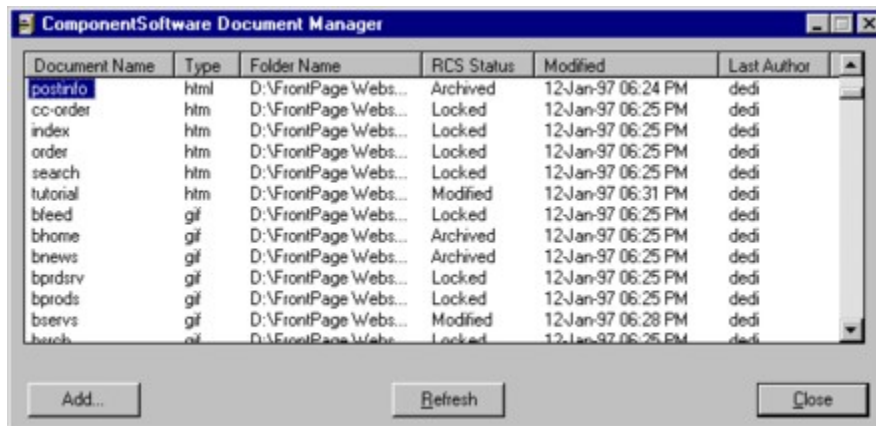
ComponentSoftware Document Manager

| Document Name | Type | Folder Name | RCS Status | Modified | Last Author |
|---|---|---|---|---|---|
| postinfo | html | D:\FrontPage Webs... | Archived | 12-Jan-97 06:24 PM | dedi |
| cc-order | htm | D:\FrontPage Webs... | Locked | 12-Jan-97 06:25 PM | dedi |
| index | htm | D:\FrontPage Webs... | Locked | 12-Jan-97 06:25 PM | dedi |
| order | htm | D:\FrontPage Webs... | Locked | 12-Jan-97 06:25 PM | dedi |
| search | htm | D:\FrontPage Webs... | Locked | 12-Jan-97 06:25 PM | dedi |
| tutorial | htm | D:\FrontPage Webs... | Modified | 12-Jan-97 06:31 PM | dedi |
| bfeed | gif | D:\FrontPage Webs... | Locked | 12-Jan-97 06:25 PM | dedi |
| bhome | gif | D:\FrontPage Webs... | Archived | 12-Jan-97 06:25 PM | dedi |
| bnews | gif | D:\FrontPage Webs... | Archived | 12-Jan-97 06:25 PM | dedi |
| bprdsrv | gif | D:\FrontPage Webs... | Locked | 12-Jan-97 06:25 PM | dedi |
| bprods | gif | D:\FrontPage Webs... | Locked | 12-Jan-97 06:25 PM | dedi |
| bservs | gif | D:\FrontPage Webs... | Modified | 12-Jan-97 06:28 PM | dedi |
| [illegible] | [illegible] | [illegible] | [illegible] | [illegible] | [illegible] |

Add...
Refresh
Close